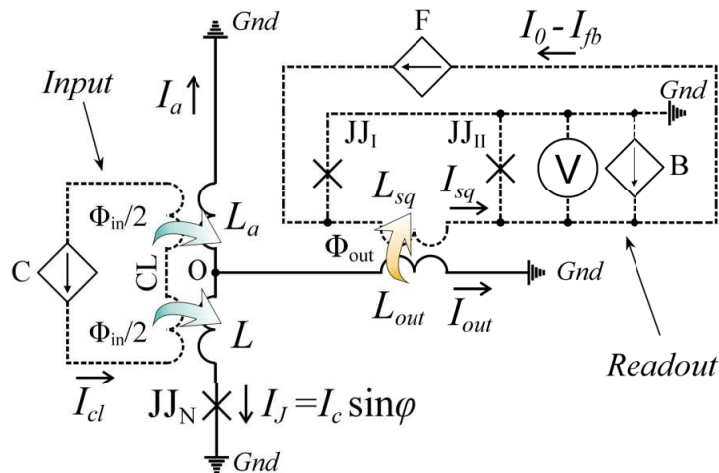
Gnd

F

$I_0 - I_{fb}$

Input

$I_a$

Gnd

$JJ_I$

$JJ_{II}$

V

B

$L_{sq}$

$I_{sq}$

$\Phi_{in}/2$

$L_a$

C

CL

O

$\Phi_{out}$

Gnd

$\Phi_{in}/2$

$L_{out}$

$I_{out}$

$L$

Readout

$I_{cl}$

$JJ_N$

$I_J = I_c \sin\varphi$

Gnd